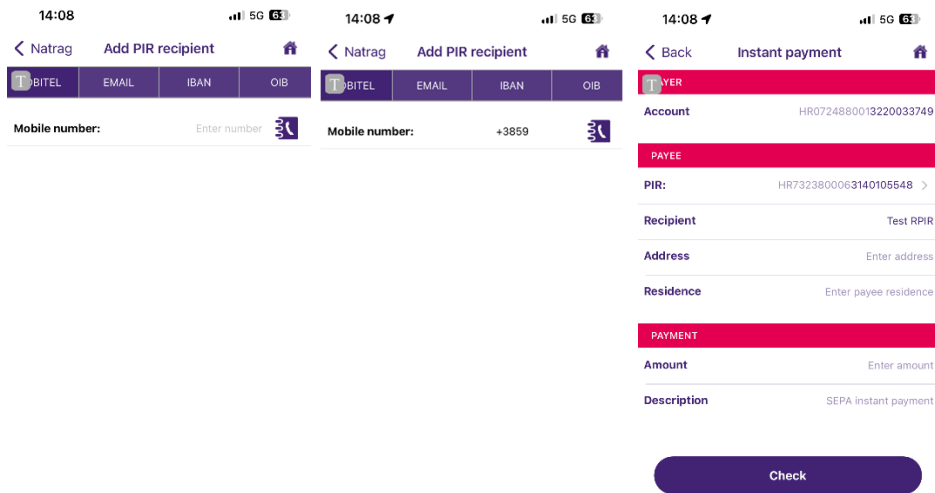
14:08 5G 63

< Natrag Add PIR recipient

T BITEL EMAIL IBAN OIB

Mobile number: Enter number

14:08 5G 63

< Natrag Add PIR recipient

T BITEL EMAIL IBAN OIB

Mobile number: +3859

14:08 5G 63

< Back Instant payment

T YER

Account HR0724880013220033749

PAYEE

PIR: HR7323800063140105548 >

Recipient Test RPIR

Address Enter address

Residence Enter payee residence

PAYMENT

Amount Enter amount

Description SEPA instant payment

Check